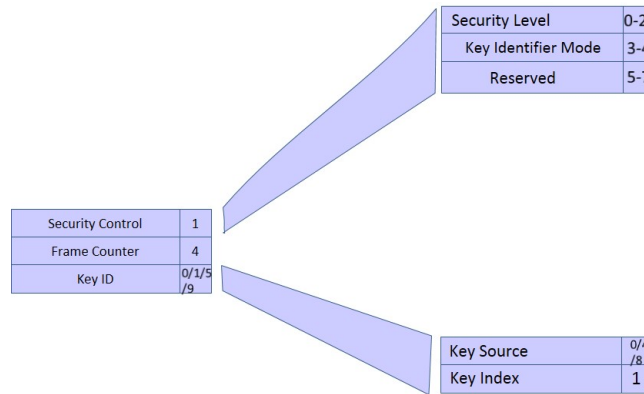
| Security Level | 0-2 |
|---|---|
| Key Identifier Mode | 3-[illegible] |
| Reserved | 5-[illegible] |

| Security Control | 1 |
|---|---|
| Frame Counter | 4 |
| Key ID | 0/1/5/9 |

| Key Source | 0/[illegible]/8 |
|---|---|
| Key Index | 1 |